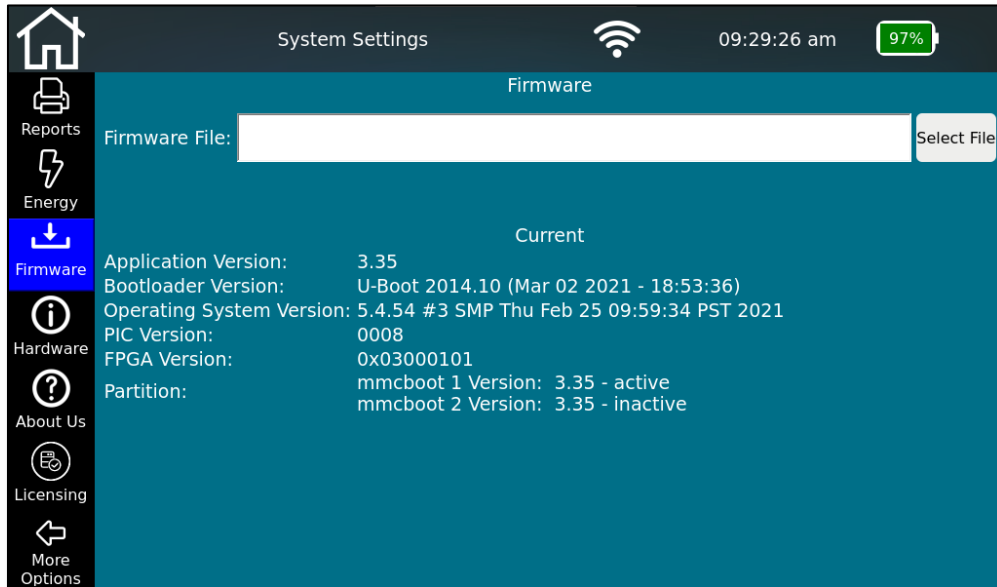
System Settings

09:29:26 am

97%

Reports

Energy

Firmware

Hardware

About Us

Licensing

More Options

Firmware

Firmware File:

Select File

Current

| | |
|---|---|
| Application Version: | 3.35 |
| Bootloader Version: | U-Boot 2014.10 (Mar 02 2021 - 18:53:36) |
| Operating System Version: | 5.4.54 #3 SMP Thu Feb 25 09:59:34 PST 2021 |
| PIC Version: | 0008 |
| FPGA Version: | 0x03000101 |
| Partition: | mmcboot 1 Version: 3.35 - active<br>mmcboot 2 Version: 3.35 - inactive |